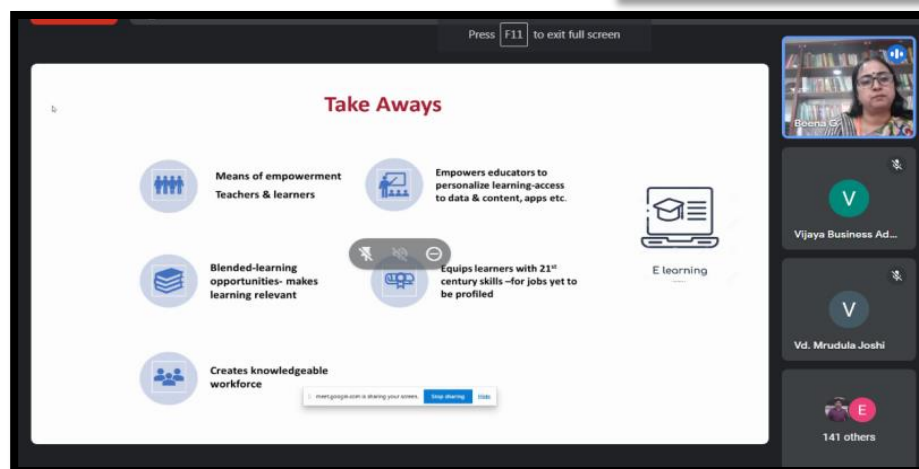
Press F11 to exit full screen

Take Aways

Means of empowerment Teachers & learners

Empowers educators to personalize learning-access to data & content, apps etc.

Blended-learning opportunities- makes learning relevant

Equips learners with 21$^{st}$ century skills –for jobs yet to be profiled

Creates knowledgeable workforce

E learning

meet.google.com is sharing your screen. Stop sharing Hide

Beena G

V
Vijaya Business Ad...

V
Vd. Mrudula Joshi

E
141 others